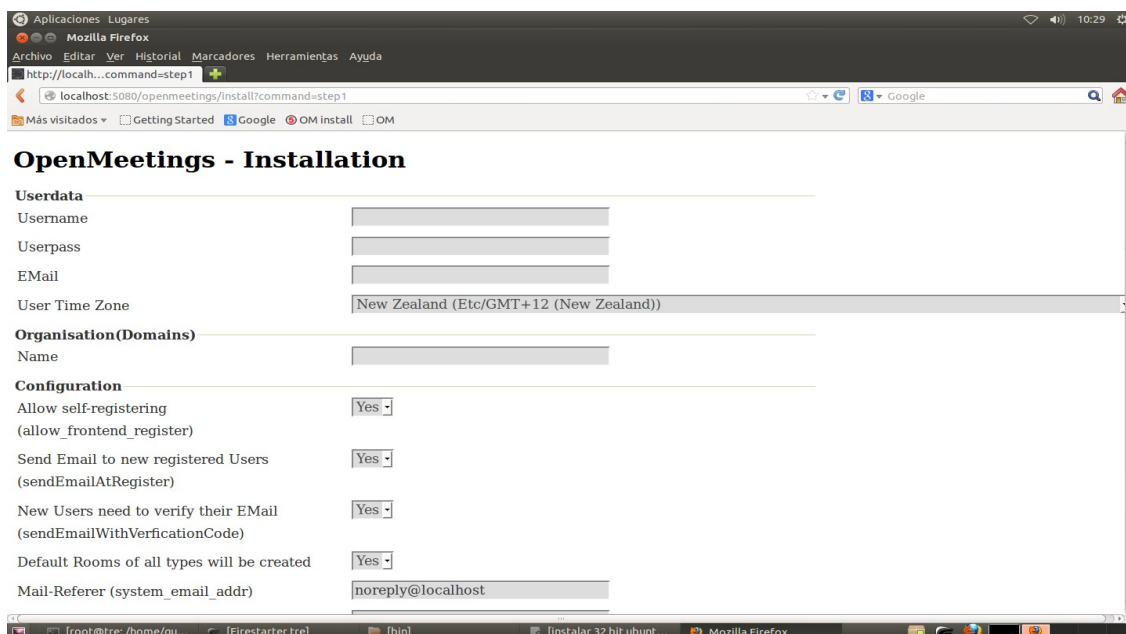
Aplicaciones Lugares
10:29
Mozilla Firefox
Archivo Editar Ver Historial Marcadores Herramientas Ayuda
http://localh...command=step1
localhost:5080/openmeetings/install?command=step1
Google
Más visitados Getting Started Google OM install OM

OpenMeetings - Installation

Userdata
Username
Userpass
EMail
User Time Zone
New Zealand (Etc/GMT+12 (New Zealand))

Organisation(Domains)
Name

Configuration
Allow self-registering (allow_frontend_register)
Yes
Send Email to new registered Users (sendEmailAtRegister)
Yes
New Users need to verify their EMail (sendEmailWithVerficationCode)
Yes
Default Rooms of all types will be created
Yes
Mail-Referer (system_email_addr)
noreply@localhost

[root@tre: /home/gu... [Firestarter tre] [bin] [instalar 32 bit ubunt... Mozilla Firefox